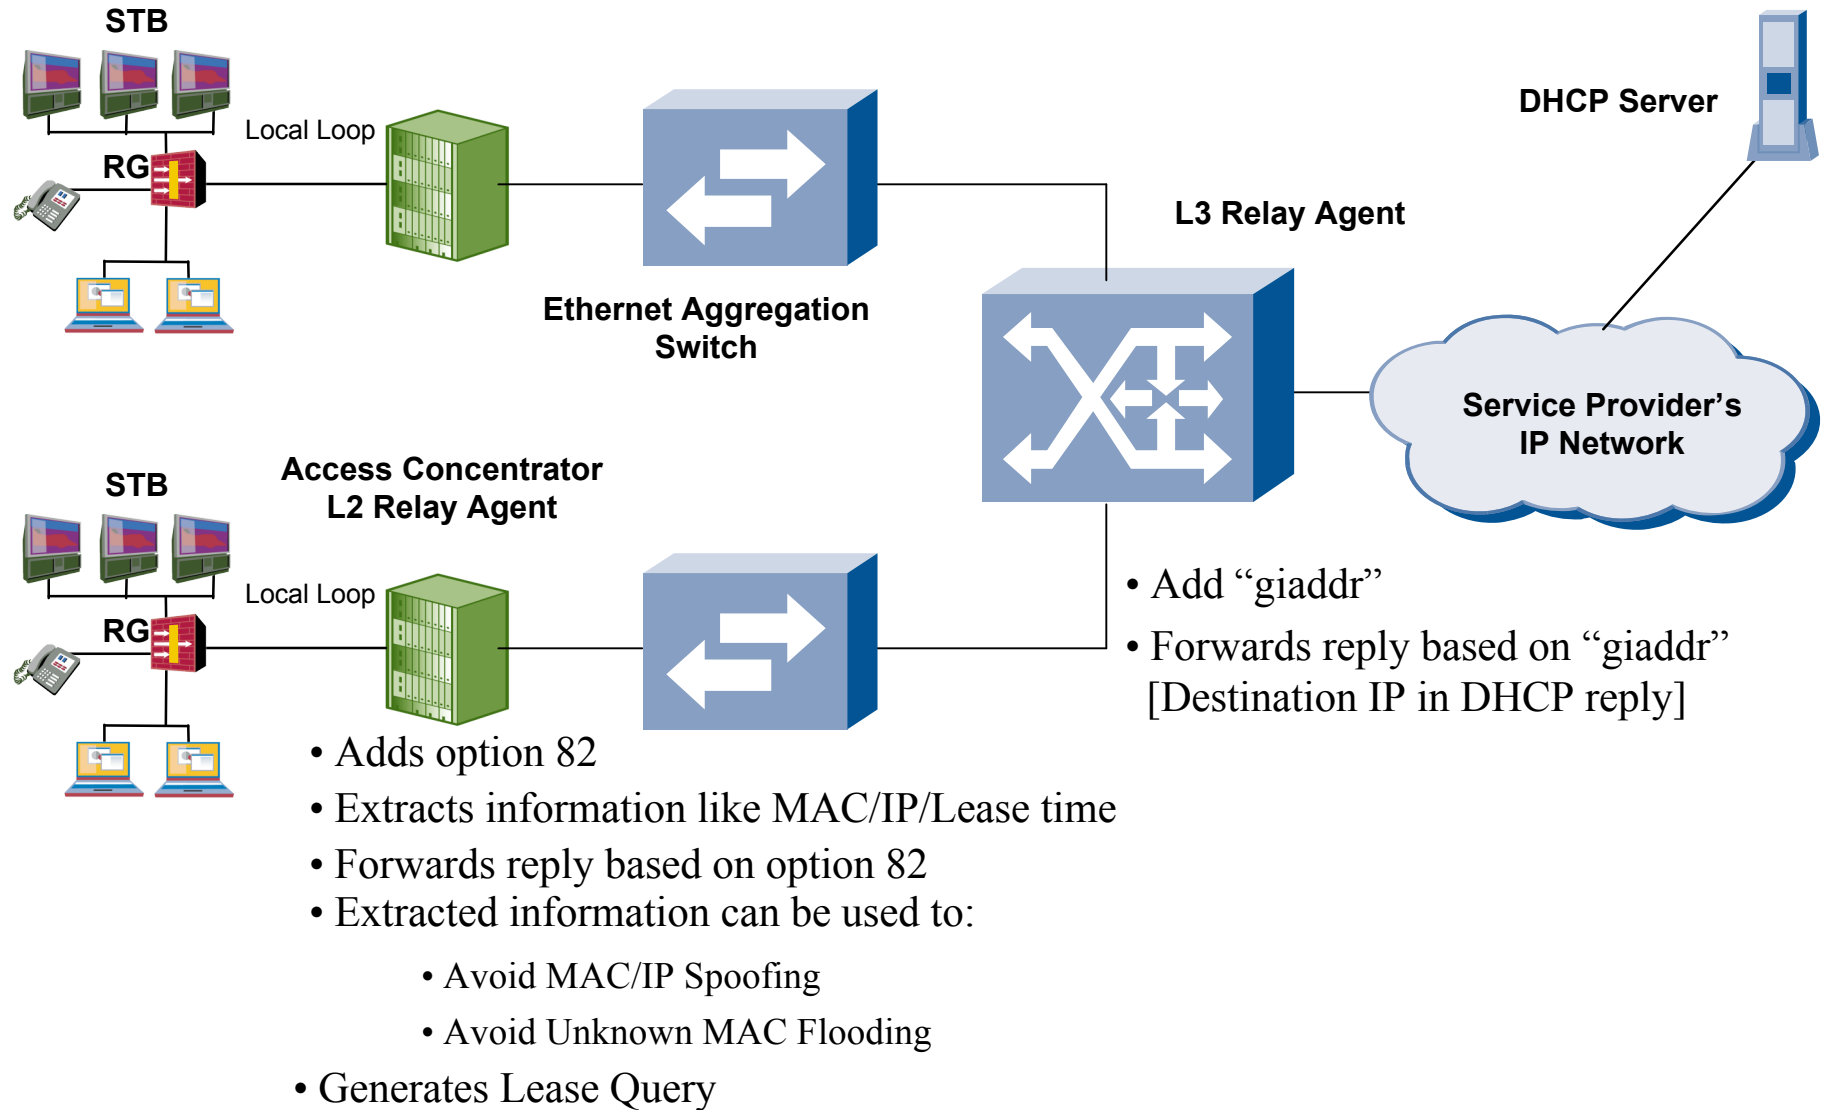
STB

Local Loop

RG

DHCP Server

L3 Relay Agent

Ethernet Aggregation Switch

Service Provider's IP Network

Access Concentrator L2 Relay Agent

STB

Local Loop

RG

• Add "giaddr"

• Forwards reply based on "giaddr" [Destination IP in DHCP reply]

• Adds option 82

• Extracts information like MAC/IP/Lease time

• Forwards reply based on option 82

• Extracted information can be used to:

• Avoid MAC/IP Spoofing

• Avoid Unknown MAC Flooding

• Generates Lease Query